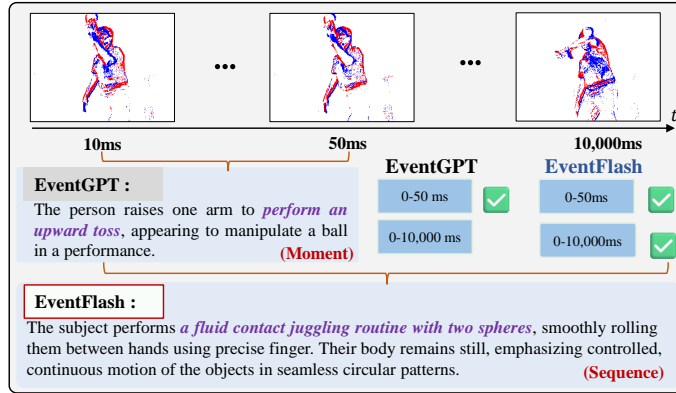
•••

•••

$t$

10ms

50ms

10,000ms

EventGPT :

The person raises one arm to *perform an upward toss*, appearing to manipulate a ball in a performance.

(Moment)

EventGPT

0-50 ms

0-10,000 ms

EventFlash

0-50ms

0-10,000ms

EventFlash :

The subject performs *a fluid contact juggling routine with two spheres*, smoothly rolling them between hands using precise finger. Their body remains still, emphasizing controlled, continuous motion of the objects in seamless circular patterns.

(Sequence)